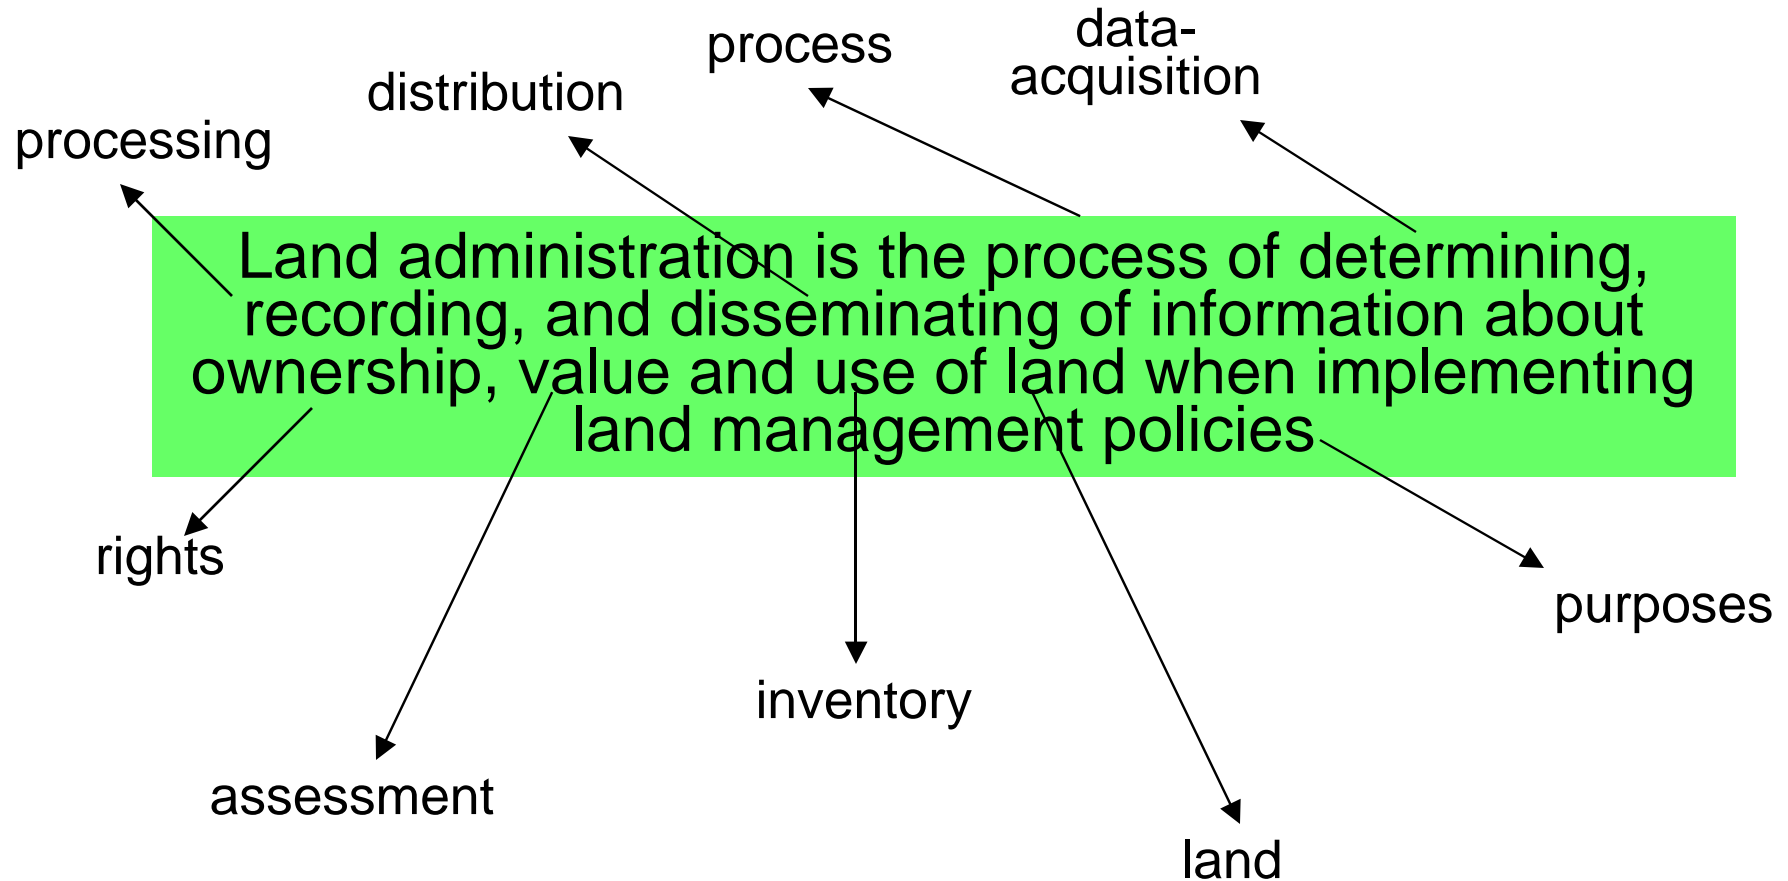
process

data-acquisition

distribution

processing

Land administration is the process of determining, recording, and disseminating of information about ownership, value and use of land when implementing land management policies

rights

purposes

inventory

assessment

land